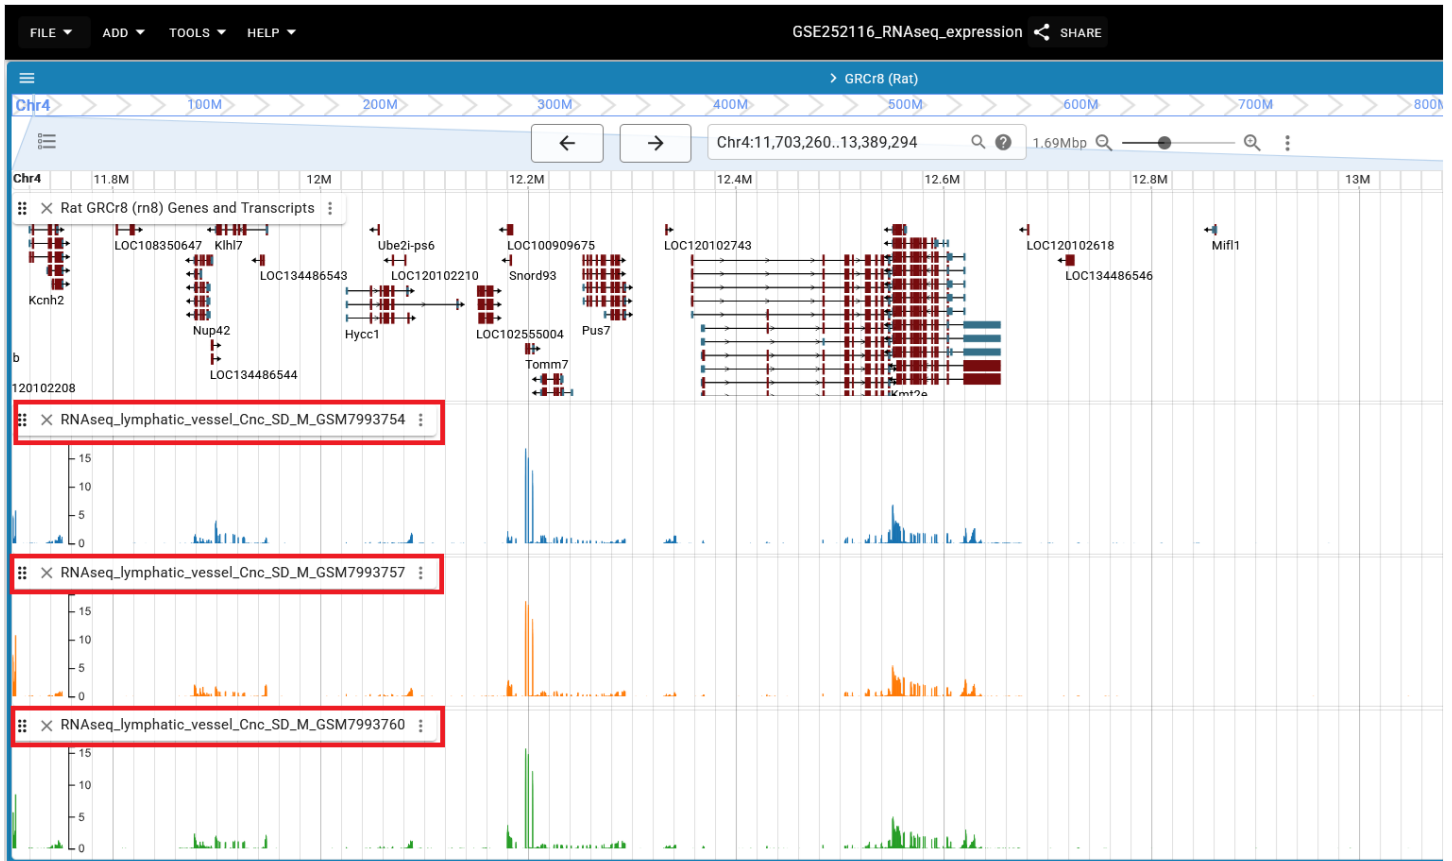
FILE ADD TOOLS HELP GSE252116_RNAseq_expression SHARE

GRCr8 (Rat)

Chr4 100M 200M 300M 400M 500M 600M 700M 800M

Chr4:11,703,260..13,389,294 1.69Mbp

Chr4 11.8M 12M 12.2M 12.4M 12.6M 12.8M 13M

Rat GRCr8 (rn8) Genes and Transcripts

LOC108350647 Klhl7 Ube2i-ps6 LOC100909675 LOC120102743 LOC120102618 Mifl1
LOC134486543 LOC120102210 Snord93 LOC134486546
Kcnh2
Nup42 Hycc1 LOC102555004 Pus7
b
LOC134486544 Tomm7
120102208 Kmt2e

RNAseq_lymphatic_vessel_Cnc_SD_M_GSM7993754
15
10
5
0

RNAseq_lymphatic_vessel_Cnc_SD_M_GSM7993757
15
10
5
0

RNAseq_lymphatic_vessel_Cnc_SD_M_GSM7993760
15
10
5
0